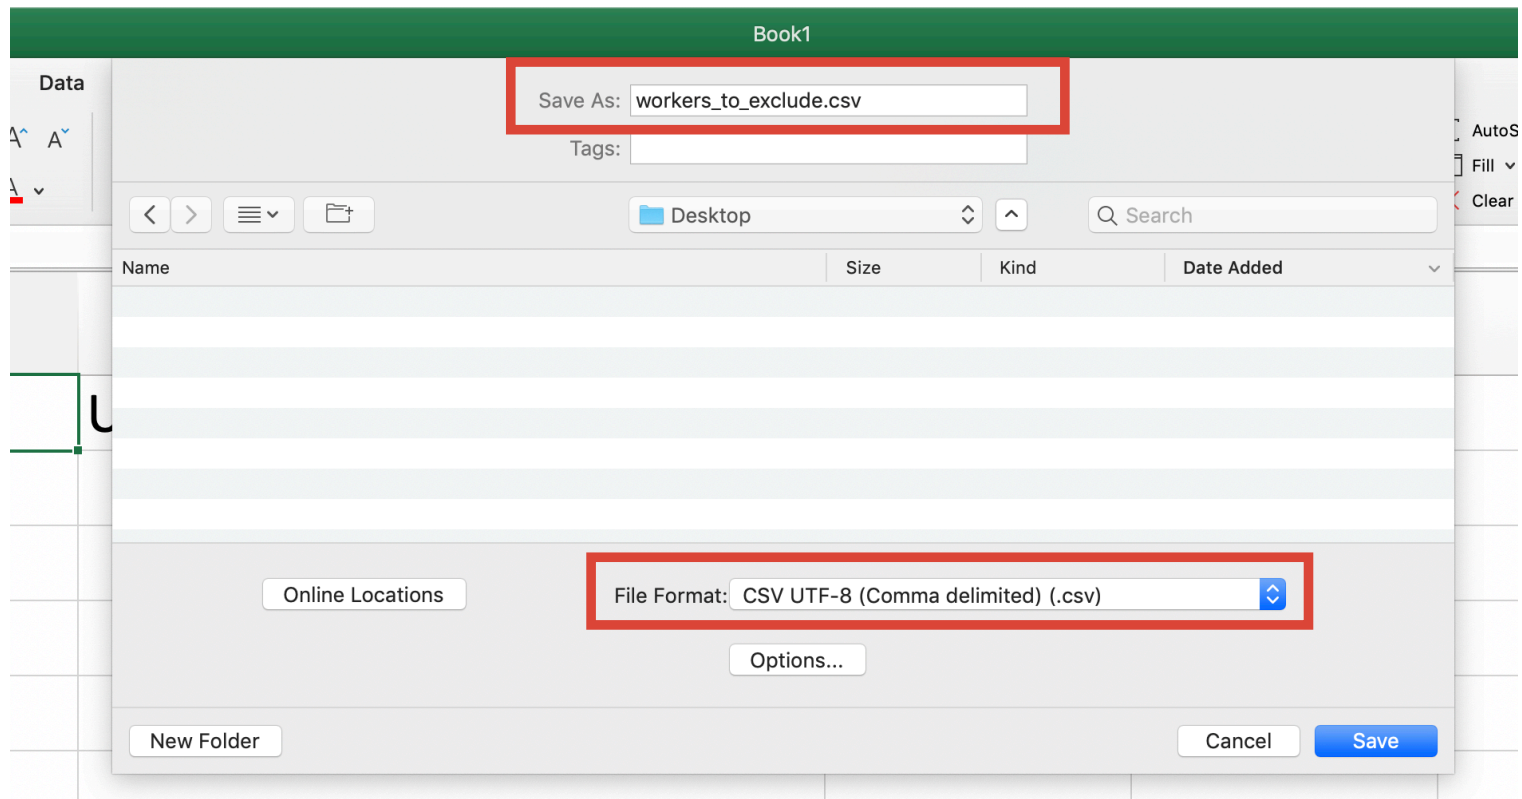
Book1

Data

A A

A

AutoS

Fill

Clear

Save As: workers_to_exclude.csv

Tags:

Desktop

Search

| Name | Size | Kind | Date Added |
|---|---|---|---|

U

Online Locations

File Format: CSV UTF-8 (Comma delimited) (.csv)

Options...

New Folder

Cancel

Save